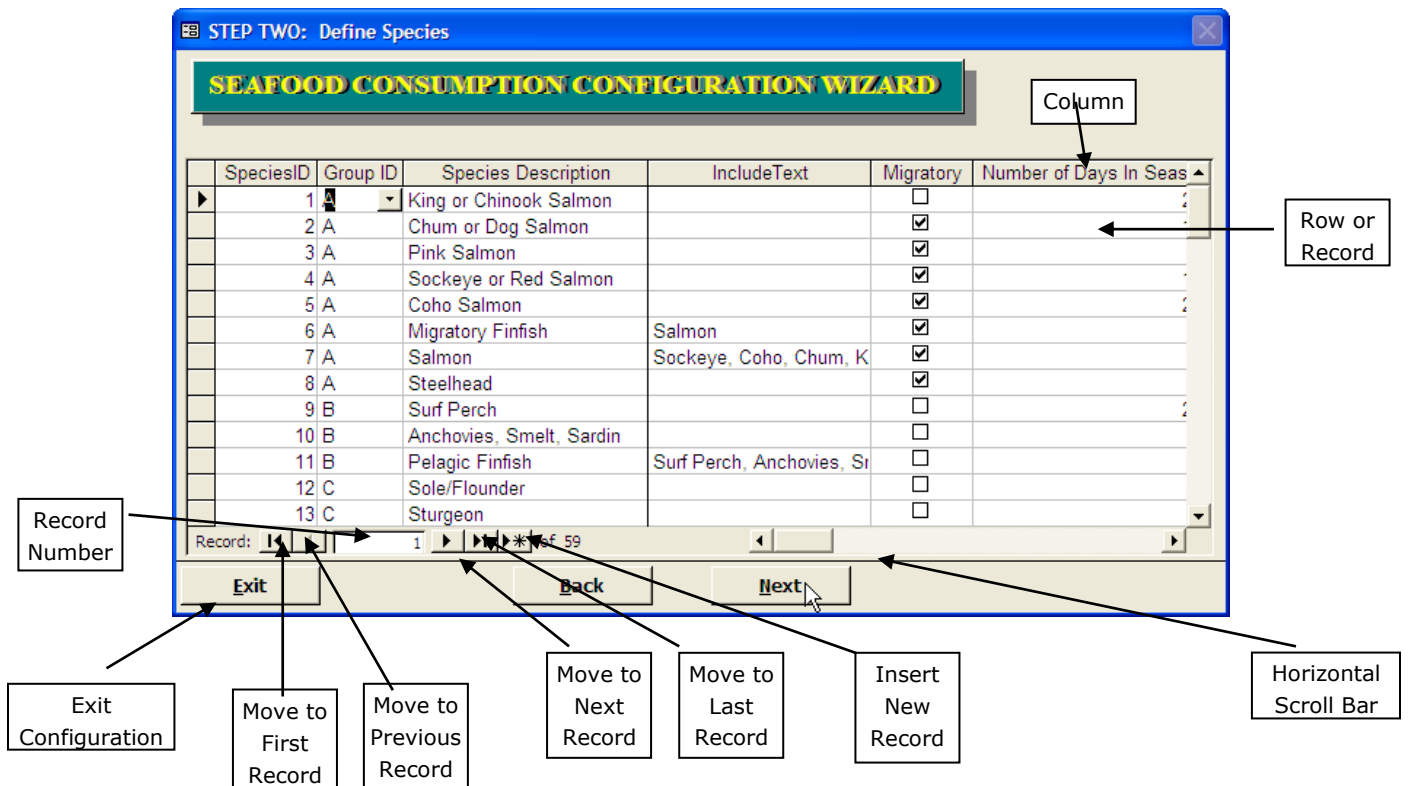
STEP TWO: Define Species

SEAFOOD CONSUMPTION CONFIGURATION WIZARD

Column

| SpeciesID | Group ID | Species Description | IncludeText | Migratory | Number of Days In Seas |
|---|---|---|---|---|---|
| 1 | A | King or Chinook Salmon | | ☐ | 2 |
| 2 | A | Chum or Dog Salmon | | ☑ | 1 |
| 3 | A | Pink Salmon | | ☑ | |
| 4 | A | Sockeye or Red Salmon | | ☑ | 1 |
| 5 | A | Coho Salmon | | ☑ | 2 |
| 6 | A | Migratory Finfish | Salmon | ☑ | |
| 7 | A | Salmon | Sockeye, Coho, Chum, K | ☑ | |
| 8 | A | Steelhead | | ☑ | |
| 9 | B | Surf Perch | | ☐ | 2 |
| 10 | B | Anchovies, Smelt, Sardin | | ☐ | |
| 11 | B | Pelagic Finfish | Surf Perch, Anchovies, Sı | ☐ | |
| 12 | C | Sole/Flounder | | ☐ | |
| 13 | C | Sturgeon | | ☐ | |

Row or Record

Record Number

Record: 1 of 59

Exit

Back

Next

Exit Configuration

Move to First Record

Move to Previous Record

Move to Next Record

Move to Last Record

Insert New Record

Horizontal Scroll Bar